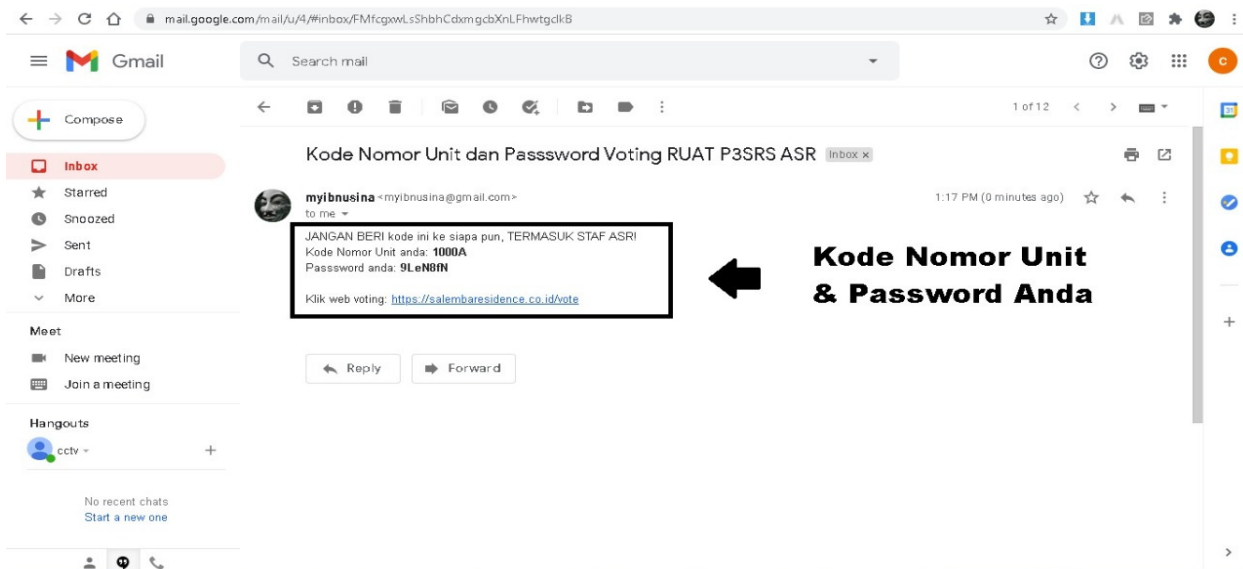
mail.google.com/mail/u/4/#inbox/FMfcgxwLsShbhCdxmgcbXnLFhwtgclkB

Gmail

Search mail

Compose

Inbox
Starred
Snoozed
Sent
Drafts
More

Meet
New meeting
Join a meeting

Hangouts
cctv

No recent chats
Start a new one

1 of 12

Kode Nomor Unit dan Passsword Voting RUAT P3SRS ASR Inbox ×

myibnusina <myibnusina@gmail.com>
to me

1:17 PM (0 minutes ago)

JANGAN BERI kode ini ke siapa pun, TERMASUK STAF ASR!
Kode Nomor Unit anda: **1000A**
Passsword anda: **9LeN8fN**

Klik web voting: https://salembaresidence.co.id/vote

Kode Nomor Unit & Password Anda

Reply
Forward